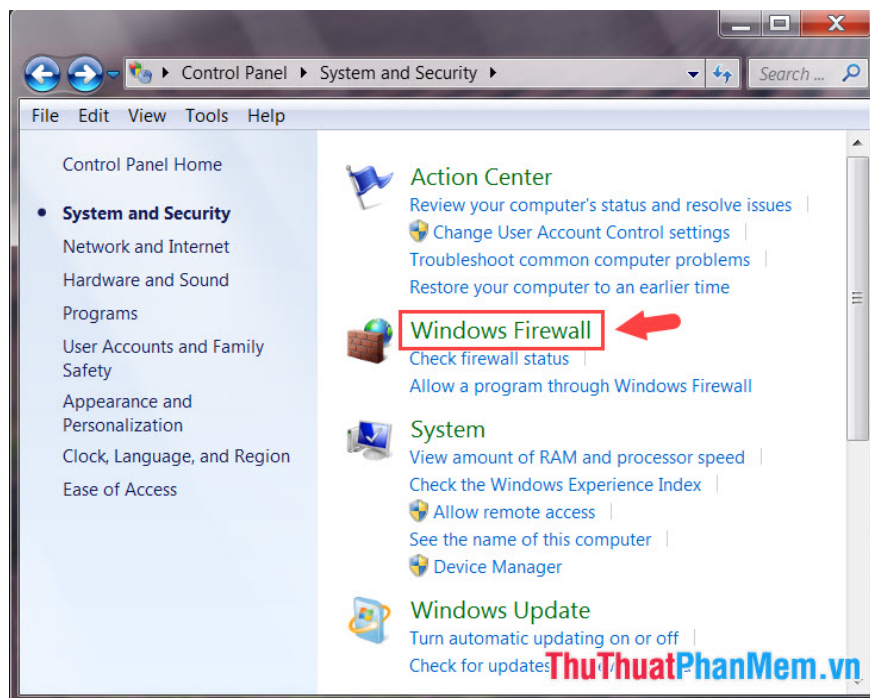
Control Panel ▸ System and Security ▸

Search ...

File Edit View Tools Help

Control Panel Home

System and Security

Network and Internet

Hardware and Sound

Programs

User Accounts and Family Safety

Appearance and Personalization

Clock, Language, and Region

Ease of Access

Action Center

Review your computer's status and resolve issues

Change User Account Control settings

Troubleshoot common computer problems

Restore your computer to an earlier time

Windows Firewall

Check firewall status

Allow a program through Windows Firewall

System

View amount of RAM and processor speed

Check the Windows Experience Index

Allow remote access

See the name of this computer

Device Manager

Windows Update

Turn automatic updating on or off

Check for updates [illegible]

ThuThuatPhanMem.vn